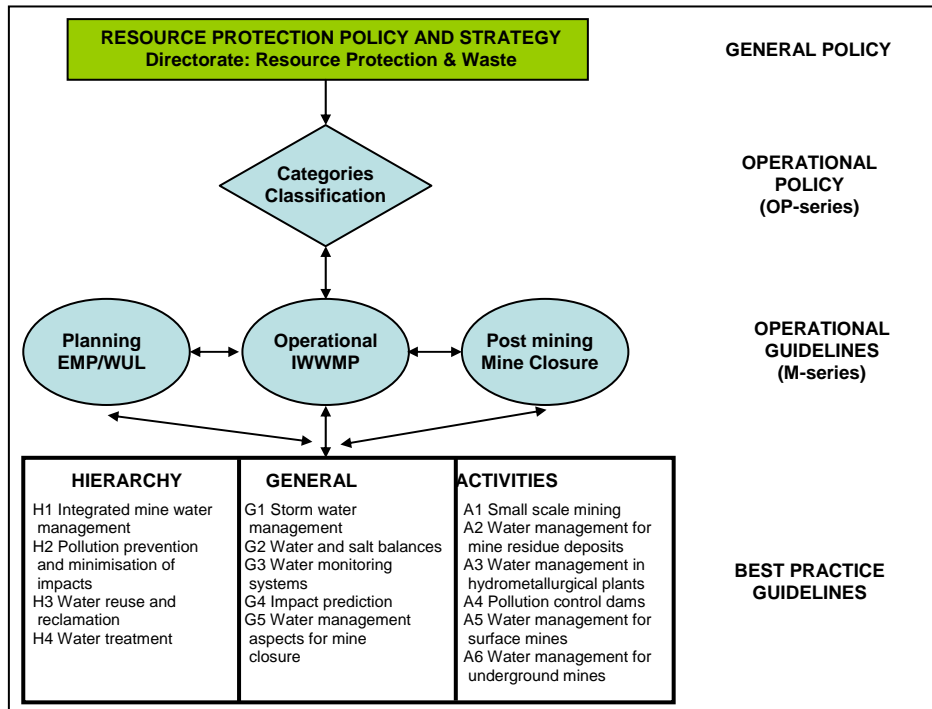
RESOURCE PROTECTION POLICY AND STRATEGY
Directorate: Resource Protection & Waste

GENERAL POLICY

Categories
Classification

OPERATIONAL POLICY (OP-series)

Planning
EMP/WUL

Operational
IWWMP

Post mining
Mine Closure

OPERATIONAL GUIDELINES (M-series)

| HIERARCHY | GENERAL | ACTIVITIES |
|---|---|---|
| H1 Integrated mine water management<br>H2 Pollution prevention and minimisation of impacts<br>H3 Water reuse and reclamation<br>H4 Water treatment | G1 Storm water management<br>G2 Water and salt balances<br>G3 Water monitoring systems<br>G4 Impact prediction<br>G5 Water management aspects for mine closure | A1 Small scale mining<br>A2 Water management for mine residue deposits<br>A3 Water management in hydrometallurgical plants<br>A4 Pollution control dams<br>A5 Water management for surface mines<br>A6 Water management for underground mines |

BEST PRACTICE GUIDELINES